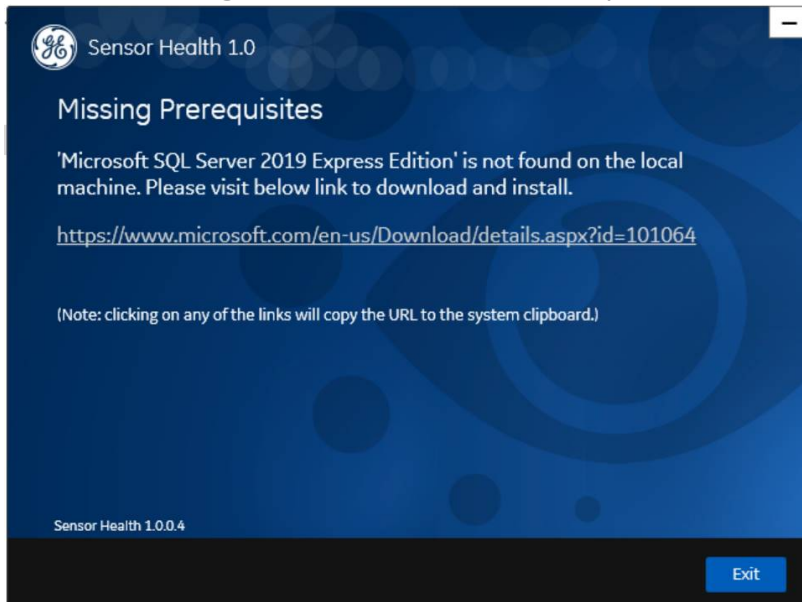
GE

Sensor Health 1.0

Missing Prerequisites

'Microsoft SQL Server 2019 Express Edition' is not found on the local machine. Please visit below link to download and install.

https://www.microsoft.com/en-us/Download/details.aspx?id=101064

(Note: clicking on any of the links will copy the URL to the system clipboard.)

Sensor Health 1.0.0.4

Exit